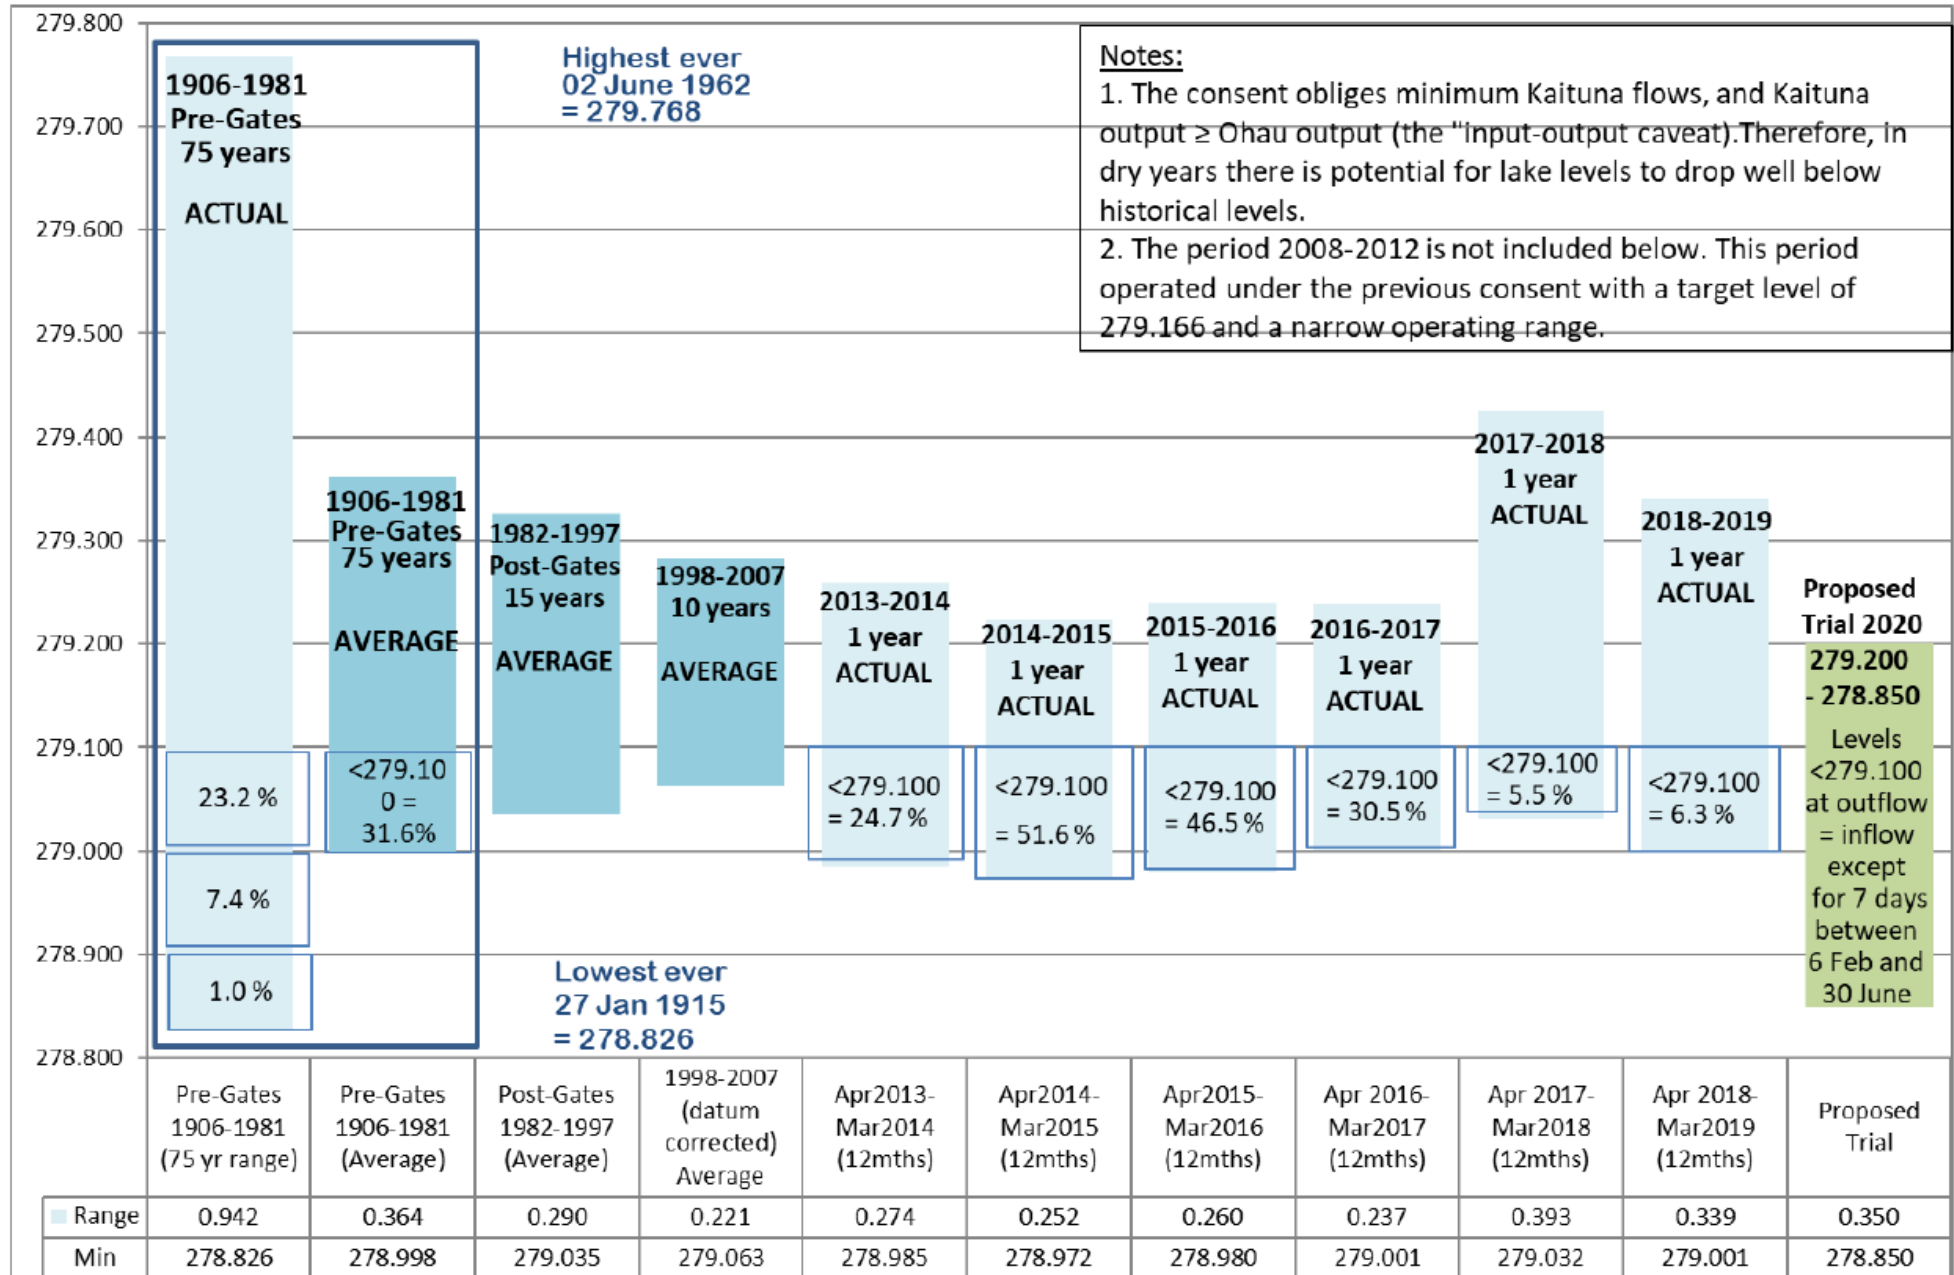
279.800
279.700
279.600
279.500
279.400
279.300
279.200
279.100
279.000
278.900
278.800

1906-1981 Pre-Gates 75 years

ACTUAL

Highest ever 02 June 1962 = 279.768

Notes:
1. The consent obliges minimum Kaituna flows, and Kaituna output ≥ Ohau output (the "input-output caveat).Therefore, in dry years there is potential for lake levels to drop well below historical levels.
2. The period 2008-2012 is not included below. This period operated under the previous consent with a target level of 279.166 and a narrow operating range.

1906-1981 Pre-Gates 75 years

AVERAGE

1982-1997 Post-Gates 15 years

AVERAGE

1998-2007 10 years

AVERAGE

2013-2014 1 year ACTUAL

2014-2015 1 year ACTUAL

2015-2016 1 year ACTUAL

2016-2017 1 year ACTUAL

2017-2018 1 year ACTUAL

2018-2019 1 year ACTUAL

Proposed Trial 2020

279.200 - 278.850

Levels <279.100 at outflow = inflow except for 7 days between 6 Feb and 30 June

23.2 %

<279.100 = 31.6%

<279.100 = 24.7 %

<279.100 = 51.6 %

<279.100 = 46.5 %

<279.100 = 30.5 %

<279.100 = 5.5 %

<279.100 = 6.3 %

7.4 %

1.0 %

Lowest ever 27 Jan 1915 = 278.826

| | Pre-Gates 1906-1981 (75 yr range) | Pre-Gates 1906-1981 (Average) | Post-Gates 1982-1997 (Average) | 1998-2007 (datum corrected) Average | Apr2013-Mar2014 (12mths) | Apr2014-Mar2015 (12mths) | Apr2015-Mar2016 (12mths) | Apr 2016-Mar2017 (12mths) | Apr 2017-Mar2018 (12mths) | Apr 2018-Mar2019 (12mths) | Proposed Trial |
|---|---|---|---|---|---|---|---|---|---|---|---|
| Range | 0.942 | 0.364 | 0.290 | 0.221 | 0.274 | 0.252 | 0.260 | 0.237 | 0.393 | 0.339 | 0.350 |
| Min | 278.826 | 278.998 | 279.035 | 279.063 | 278.985 | 278.972 | 278.980 | 279.001 | 279.032 | 279.001 | 278.850 |